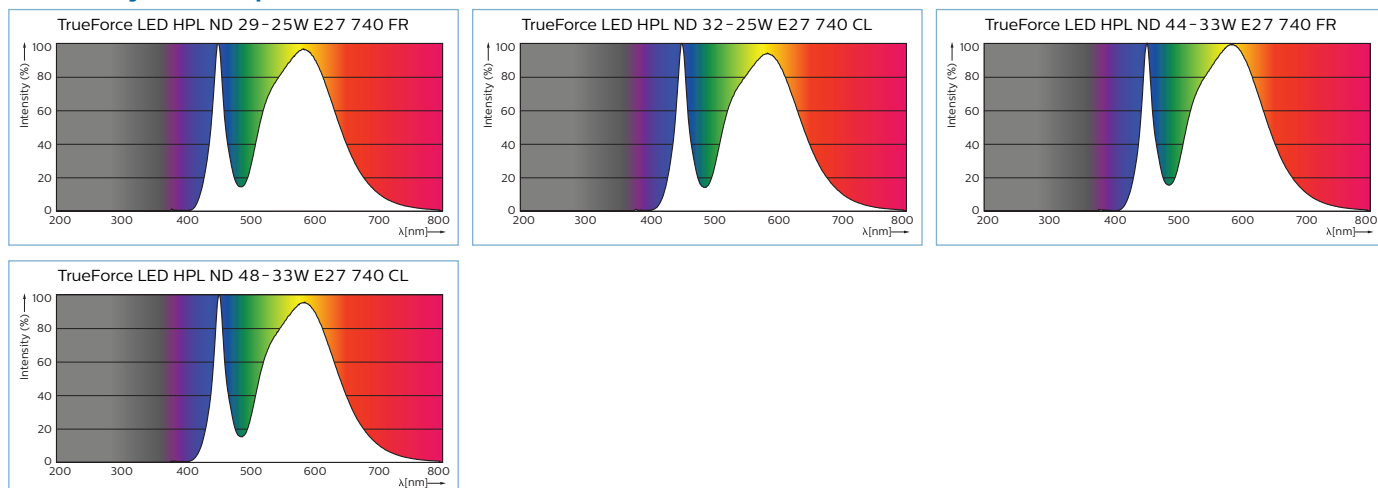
TrueForce LED HPL ND 29-25W E27 740 FR

Intensity (%)
100
80
60
40
20
0
200 300 400 500 600 700 800
λ[nm]

TrueForce LED HPL ND 32-25W E27 740 CL

Intensity (%)
100
80
60
40
20
0
200 300 400 500 600 700 800
λ[nm]

TrueForce LED HPL ND 44-33W E27 740 FR

Intensity (%)
100
80
60
40
20
0
200 300 400 500 600 700 800
λ[nm]

TrueForce LED HPL ND 48-33W E27 740 CL

Intensity (%)
100
80
60
40
20
0
200 300 400 500 600 700 800
λ[nm]